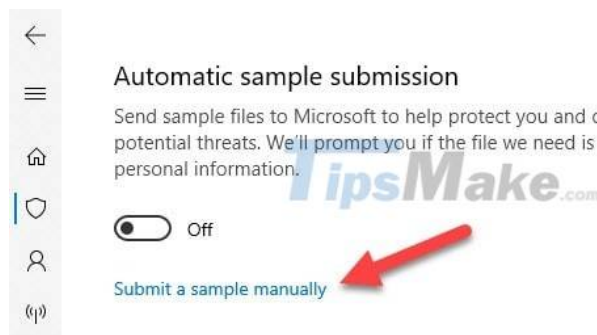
Automatic sample submission

Send sample files to Microsoft to help protect you and o potential threats. We'll prompt you if the file we need is personal information.

TipsMake.com

Off

Submit a sample manually